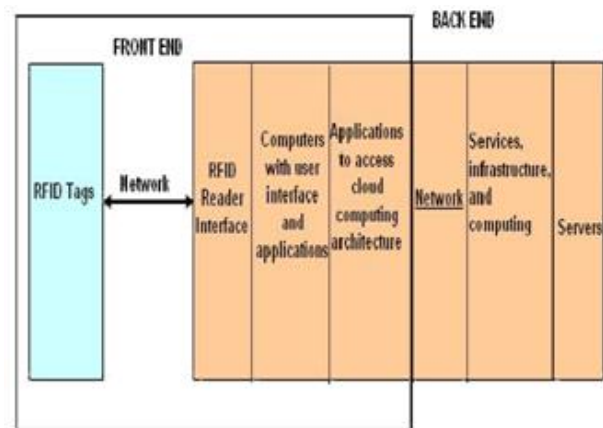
BACK END

FRONT END

RFID Tags

Network

RFID Reader Interface

Computers with user interface and applications

Applications to access cloud computing architecture

Network

Services, infrastructure, and computing

Servers